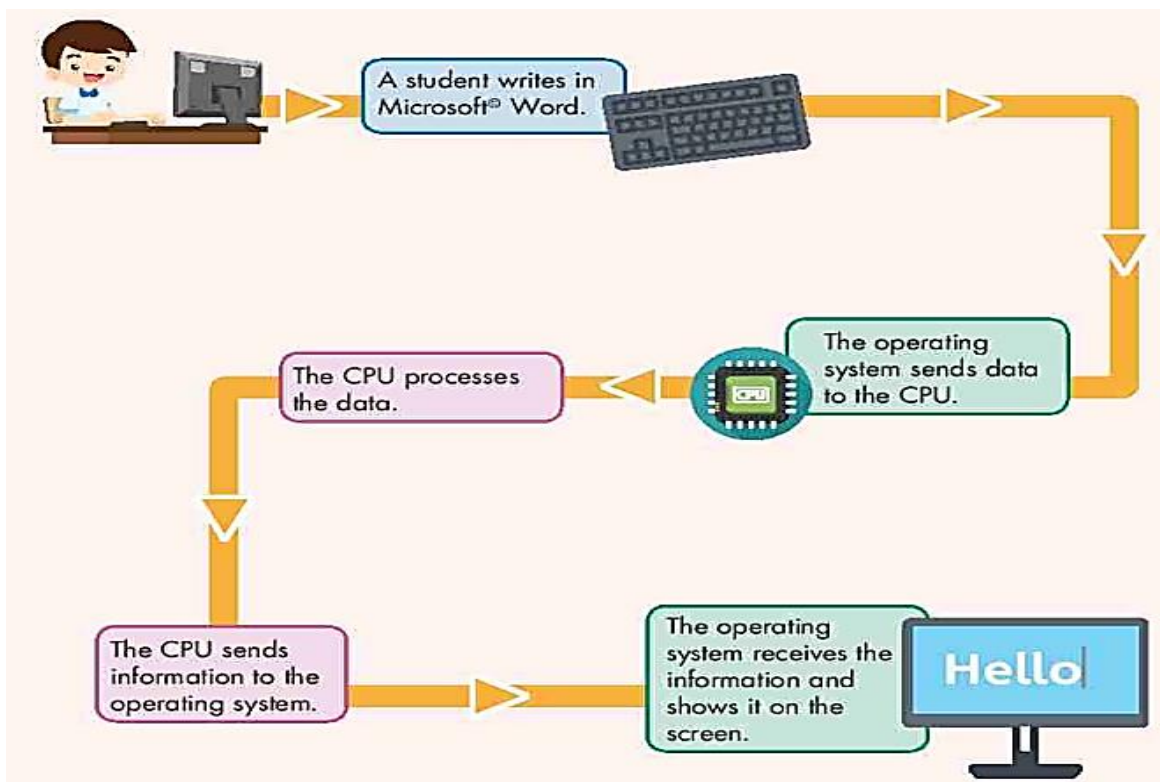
A student writes in Microsoft® Word.

The operating system sends data to the CPU.

CPU

The CPU processes the data.

The CPU sends information to the operating system.

The operating system receives the information and shows it on the screen.

Hello